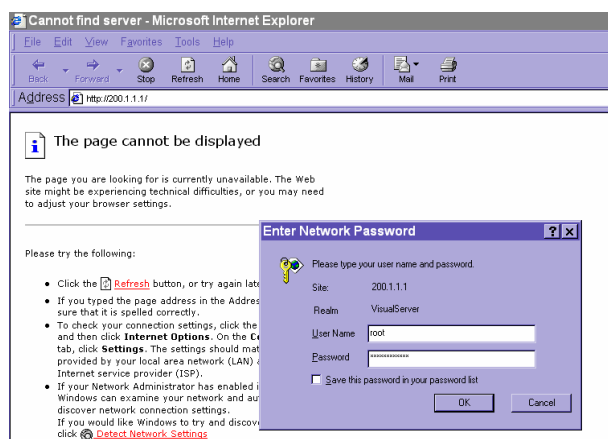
Cannot find server - Microsoft Internet Explorer

File Edit View Favorites Tools Help

Back Forward Stop Refresh Home Search Favorites History Mail Print

Address http://200.1.1.1/

The page cannot be displayed

The page you are looking for is currently unavailable. The Web site might be experiencing technical difficulties, or you may need to adjust your browser settings.

Please try the following:

- Click the Refresh button, or try again late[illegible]
- If you typed the page address in the Addres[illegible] sure that it is spelled correctly.
- To check your connection settings, click the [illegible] and then click Internet Options. On the Co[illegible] tab, click Settings. The settings should mat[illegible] provided by your local area network (LAN) a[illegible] Internet service provider (ISP).
- If your Network Administrator has enabled i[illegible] Windows can examine your network and au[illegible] discover network connection settings. If you would like Windows to try and discov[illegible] click Detect Network Settings

Enter Network Password

Please type your user name and password.

Site: 200.1.1.1

Realm VisualServer

User Name root

Password **************

Save this password in your password list

OK Cancel